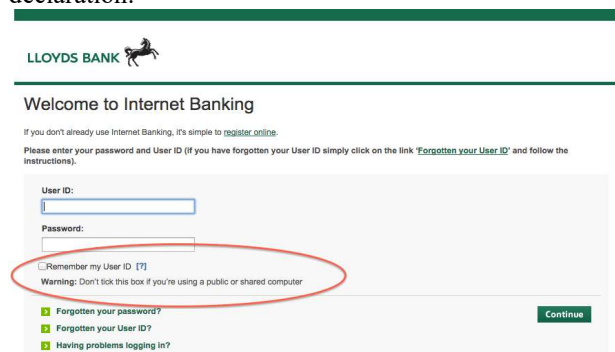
declaration.

LLOYDS BANK

Welcome to Internet Banking

If you don't already use Internet Banking, it's simple to register online.

Please enter your password and User ID (if you have forgotten your User ID simply click on the link 'Forgotten your User ID' and follow the instructions).

User ID:

Password:

Remember my User ID [?]

Warning: Don't tick this box if you're using a public or shared computer

Forgotten your password?

Forgotten your User ID?

Having problems logging in?

Continue